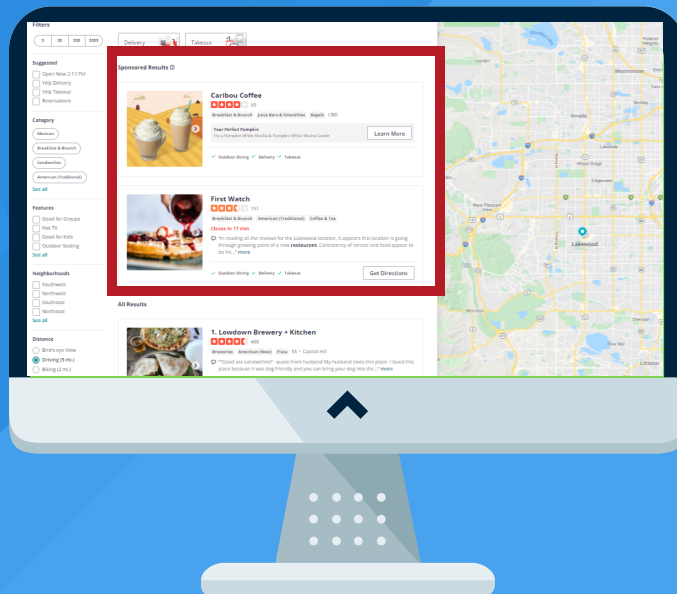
Filters

$ $$ $$$ $$$$

Delivery Takeout

Suggested
Open Now 2:13 PM
Yelp Delivery
Yelp Takeout
Reservations

Category
Mexican
Breakfast & Brunch
Sandwiches
American (Traditional)
See all

Features
Good for Groups
Has TV
Good for Kids
Outdoor Seating
See all

Neighborhoods
Southwest
Northwest
Southeast
Northeast
See all

Distance
Bird's-eye View
Driving (5 mi.)
Biking (2 mi.)

Sponsored Results

Caribou Coffee
69
Breakfast & Brunch Juice Bars & Smoothies Bagels 1.9mi
Your Perfect Pumpkin
Try a Pumpkin White Mocha & Pumpkin White Mocha Cookie
Learn More
Outdoor dining Delivery Takeout

First Watch
151
Breakfast & Brunch American (Traditional) Coffee & Tea
Closes in 17 min
"In reading all the reviews for the Lakewood location, it appears this location is going through growing pains of a new restaurant. Consistency of service and food appear to be hit..." more
Outdoor dining Delivery Takeout
Get Directions

All Results

1. Lowdown Brewery + Kitchen
488
Breweries American (New) Pizza $$ • Capitol Hill
""Good ass sandwiches!" quote from husband My husband loves this place. I loved the place because it was dog friendly and you can bring your dog into the..." more

Westminster
Arvada
Lakewood
Littleton